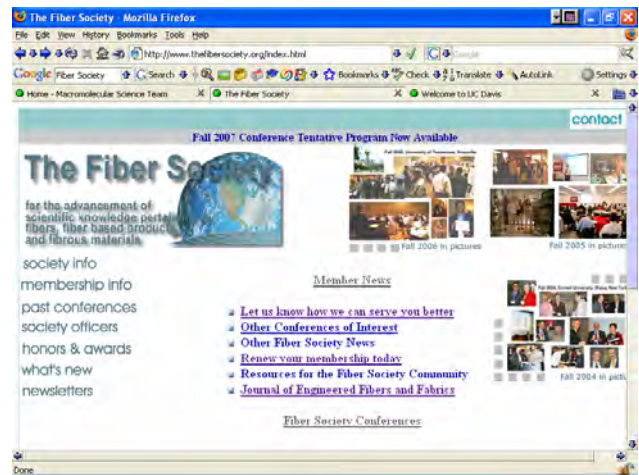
The Fiber Society - Mozilla Firefox

File Edit View History Bookmarks Tools Help

http://www.thefibersociety.org/index.html

Google

Google Fiber Society Search Bookmarks Check Translate AutoLink Settings

Home - Macromolecular Science Team | The Fiber Society | Welcome to UC Davis

contact

Fall 2007 Conference Tentative Program Now Available

The Fiber Society

for the advancement of scientific knowledge pertaining to fibers, fiber based products and fibrous materials

society info
membership info
past conferences
society officers
honors & awards
what's new
newsletters

Fall 2006 in pictures

Fall 2005 in pictures

Member News

Let us know how we can serve you better
Other Conferences of Interest
Other Fiber Society News
Renew your membership today
Resources for the Fiber Society Community
Journal of Engineered Fibers and Fabrics

Fall 2004 in pictures

Fiber Society Conferences

Done